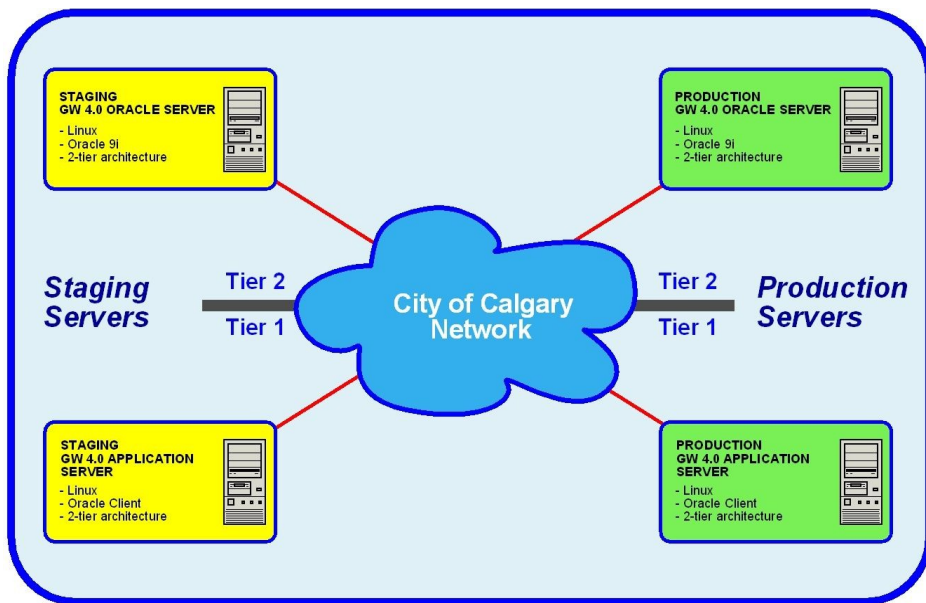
STAGING
GW 4.0 ORACLE SERVER
- Linux
- Oracle 9i
- 2-tier architecture

PRODUCTION
GW 4.0 ORACLE SERVER
- Linux
- Oracle 9i
- 2-tier architecture

Staging Servers

Tier 2

Tier 1

City of Calgary Network

Tier 2

Tier 1

Production Servers

STAGING
GW 4.0 APPLICATION SERVER
- Linux
- Oracle Client
- 2-tier architecture

PRODUCTION
GW 4.0 APPLICATION SERVER
- Linux
- Oracle Client
- 2-tier architecture